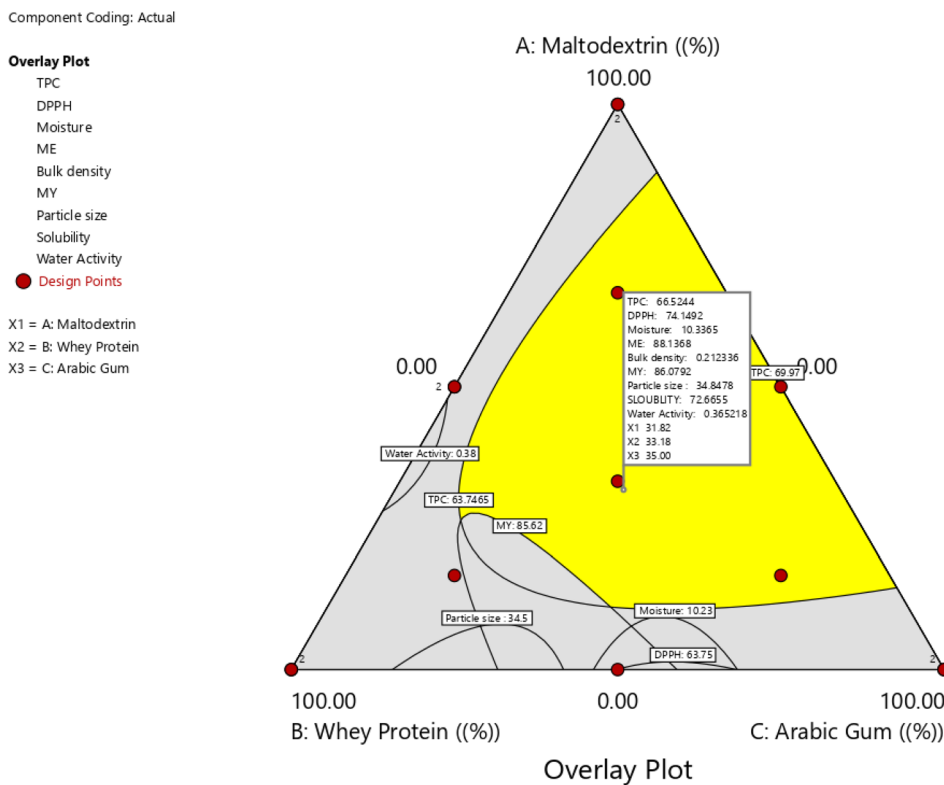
Component Coding: Actual

Overlay Plot
TPC
DPPH
Moisture
ME
Bulk density
MY
Particle size
Solubility
Water Activity
Design Points

X1 = A: Maltodextrin
X2 = B: Whey Protein
X3 = C: Arabic Gum

A: Maltodextrin ((%))
100.00
2

TPC: 66.5244
DPPH: 74.1492
Moisture: 10.3365
ME: 88.1368
Bulk density: 0.212336
MY: 86.0792
Particle size : 34.8478
SLOUBLITY: 72.6655
Water Activity: 0.365218
X1 31.82
X2 33.18
X3 35.00

0.00
2
0.00
TPC: 69.97
Water Activity: 0.38
TPC: 63.7465
MY: 85.62
Particle size : 34.5
Moisture: 10.23
DPPH: 63.75
2
2

100.00
B: Whey Protein ((%))
0.00
100.00
C: Arabic Gum ((%))

Overlay Plot